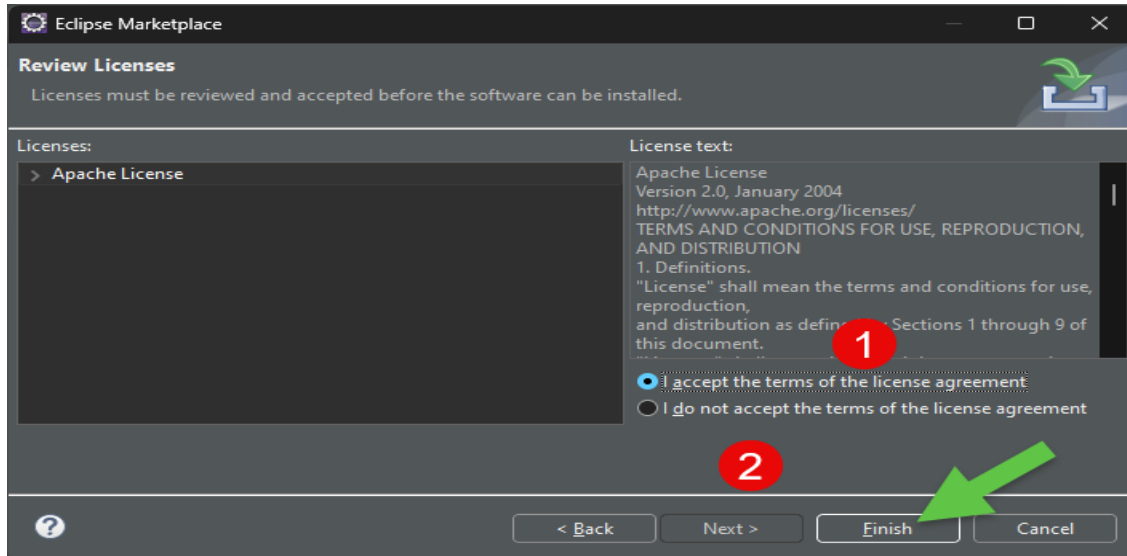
Eclipse Marketplace

Review Licenses
Licenses must be reviewed and accepted before the software can be installed.

Licenses:
Apache License

License text:
Apache License
Version 2.0, January 2004
http://www.apache.org/licenses/
TERMS AND CONDITIONS FOR USE, REPRODUCTION, AND DISTRIBUTION
1. Definitions.
"License" shall mean the terms and conditions for use, reproduction,
and distribution as defin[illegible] Sections 1 through 9 of this document.
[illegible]

1

I accept the terms of the license agreement
I do not accept the terms of the license agreement

2

?
< Back
Next >
Finish
Cancel